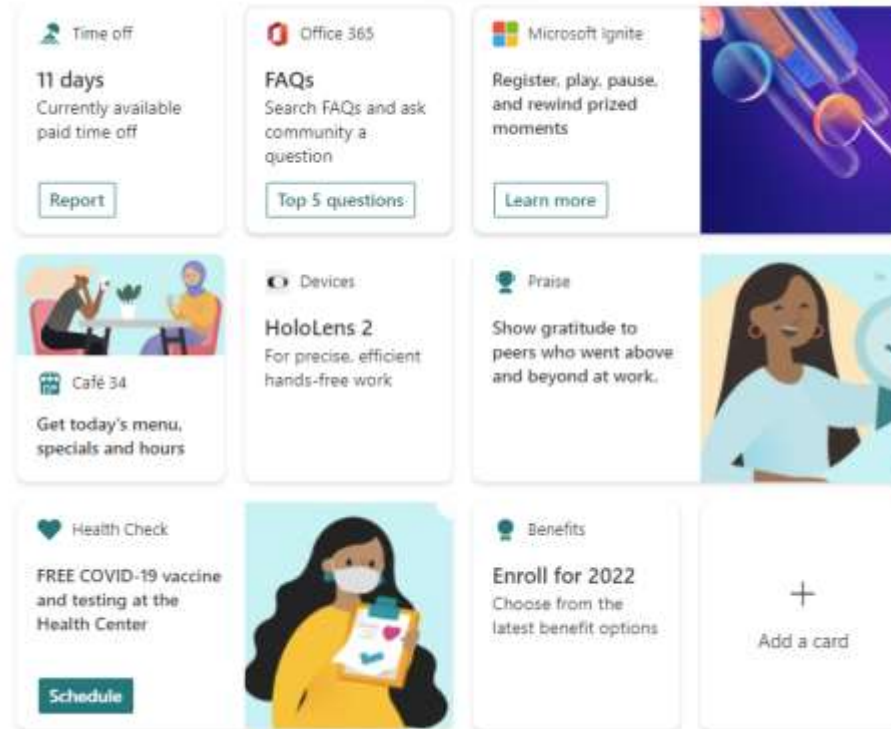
Time off

11 days
Currently available paid time off

Report

Office 365

FAQs
Search FAQs and ask community a question

Top 5 questions

Microsoft Ignite

Register, play, pause, and rewind prized moments

Learn more

Café 34

Get today's menu, specials and hours

Devices

HoloLens 2
For precise, efficient hands-free work

Praise

Show gratitude to peers who went above and beyond at work.

Health Check

FREE COVID-19 vaccine and testing at the Health Center

Schedule

Benefits

Enroll for 2022
Choose from the latest benefit options

+
Add a card